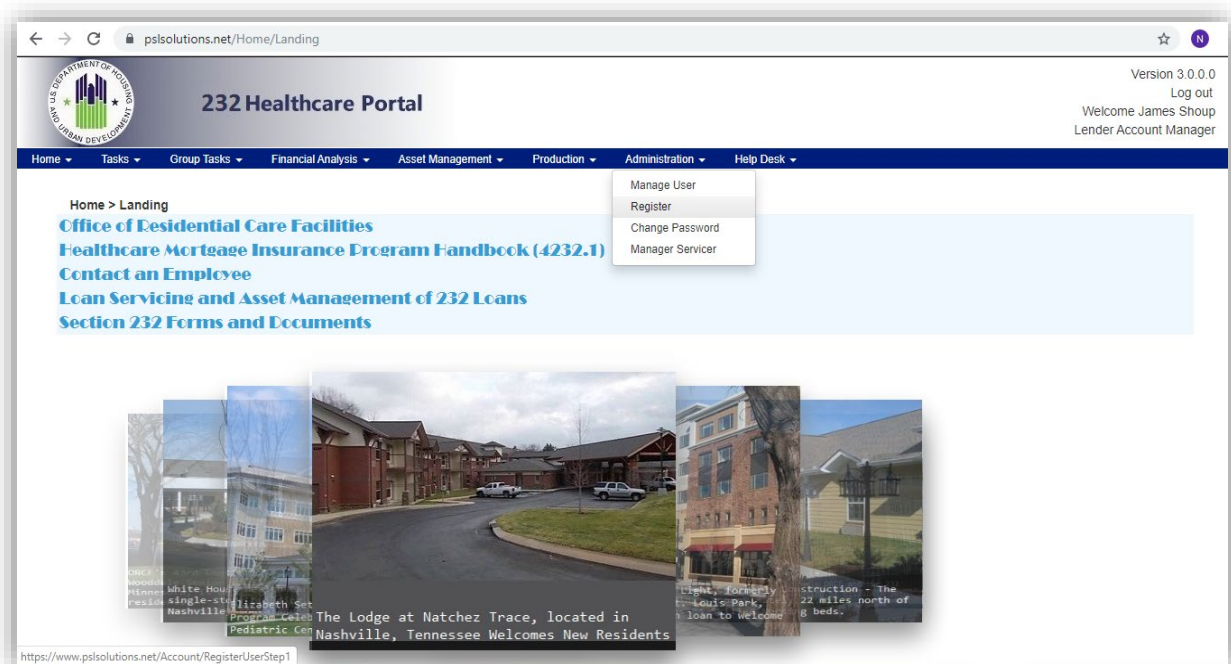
pslsolutions.net/Home/Landing

N

U.S. DEPARTMENT OF HOUSING AND URBAN DEVELOPMENT

232 Healthcare Portal

Version 3.0.0.0
Log out
Welcome James Shoup
Lender Account Manager

Home ▾ Tasks ▾ Group Tasks ▾ Financial Analysis ▾ Asset Management ▾ Production ▾ Administration ▾ Help Desk ▾

Manage User
Register
Change Password
Manager Servicer

Home > Landing

Office of Residential Care Facilities
Healthcare Mortgage Insurance Program Handbook (4232.1)
Contact an Employee
Loan Servicing and Asset Management of 232 Loans
Section 232 Forms and Documents

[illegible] Woodd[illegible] Minne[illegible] resid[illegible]

White Hou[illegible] single-ste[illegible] Nashville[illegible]

Elizabeth Set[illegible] Program Celeb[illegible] Pediatric Cel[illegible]

The Lodge at Natchez Trace, located in Nashville, Tennessee Welcomes New Residents

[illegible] Light, formerly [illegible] t. Louis Park, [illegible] loan to welcome

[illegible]struction - The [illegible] 22 miles north of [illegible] g beds.

https://www.pslsolutions.net/Account/RegisterUserStep1